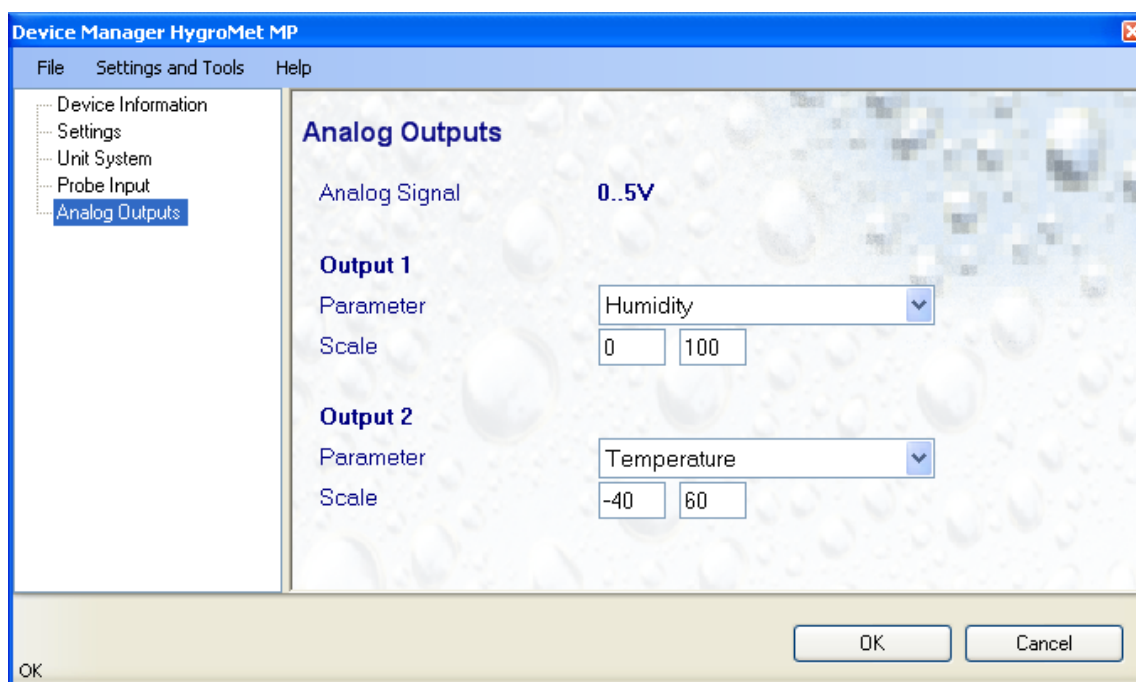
Device Manager HygroMet MP

File Settings and Tools Help

Device Information
Settings
Unit System
Probe Input
Analog Outputs

Analog Outputs

Analog Signal 0..5V

Output 1

Parameter Humidity

Scale 0 100

Output 2

Parameter Temperature

Scale -40 60

OK Cancel

OK